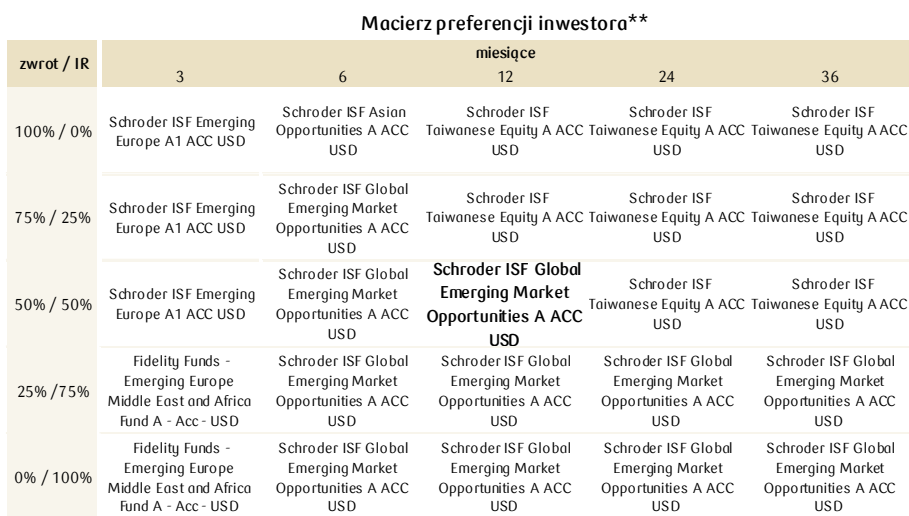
Macierz preferencji inwestora**

| zwrot / IR | miesiące 3 | 6 | 12 | 24 | 36 |
|---|---|---|---|---|---|
| 100% / 0% | Schroder ISF Emerging Europe A1 ACC USD | Schroder ISF Asian Opportunities A ACC USD | Schroder ISF Taiwanese Equity A ACC USD | Schroder ISF Taiwanese Equity A ACC USD | Schroder ISF Taiwanese Equity A ACC USD |
| 75% / 25% | Schroder ISF Emerging Europe A1 ACC USD | Schroder ISF Global Emerging Market Opportunities A ACC USD | Schroder ISF Taiwanese Equity A ACC USD | Schroder ISF Taiwanese Equity A ACC USD | Schroder ISF Taiwanese Equity A ACC USD |
| 50% / 50% | Schroder ISF Emerging Europe A1 ACC USD | Schroder ISF Global Emerging Market Opportunities A ACC USD | **Schroder ISF Global Emerging Market Opportunities A ACC USD** | Schroder ISF Taiwanese Equity A ACC USD | Schroder ISF Taiwanese Equity A ACC USD |
| 25% /75% | Fidelity Funds - Emerging Europe Middle East and Africa Fund A - Acc - USD | Schroder ISF Global Emerging Market Opportunities A ACC USD | Schroder ISF Global Emerging Market Opportunities A ACC USD | Schroder ISF Global Emerging Market Opportunities A ACC USD | Schroder ISF Global Emerging Market Opportunities A ACC USD |
| 0% / 100% | Fidelity Funds - Emerging Europe Middle East and Africa Fund A - Acc - USD | Schroder ISF Global Emerging Market Opportunities A ACC USD | Schroder ISF Global Emerging Market Opportunities A ACC USD | Schroder ISF Global Emerging Market Opportunities A ACC USD | Schroder ISF Global Emerging Market Opportunities A ACC USD |